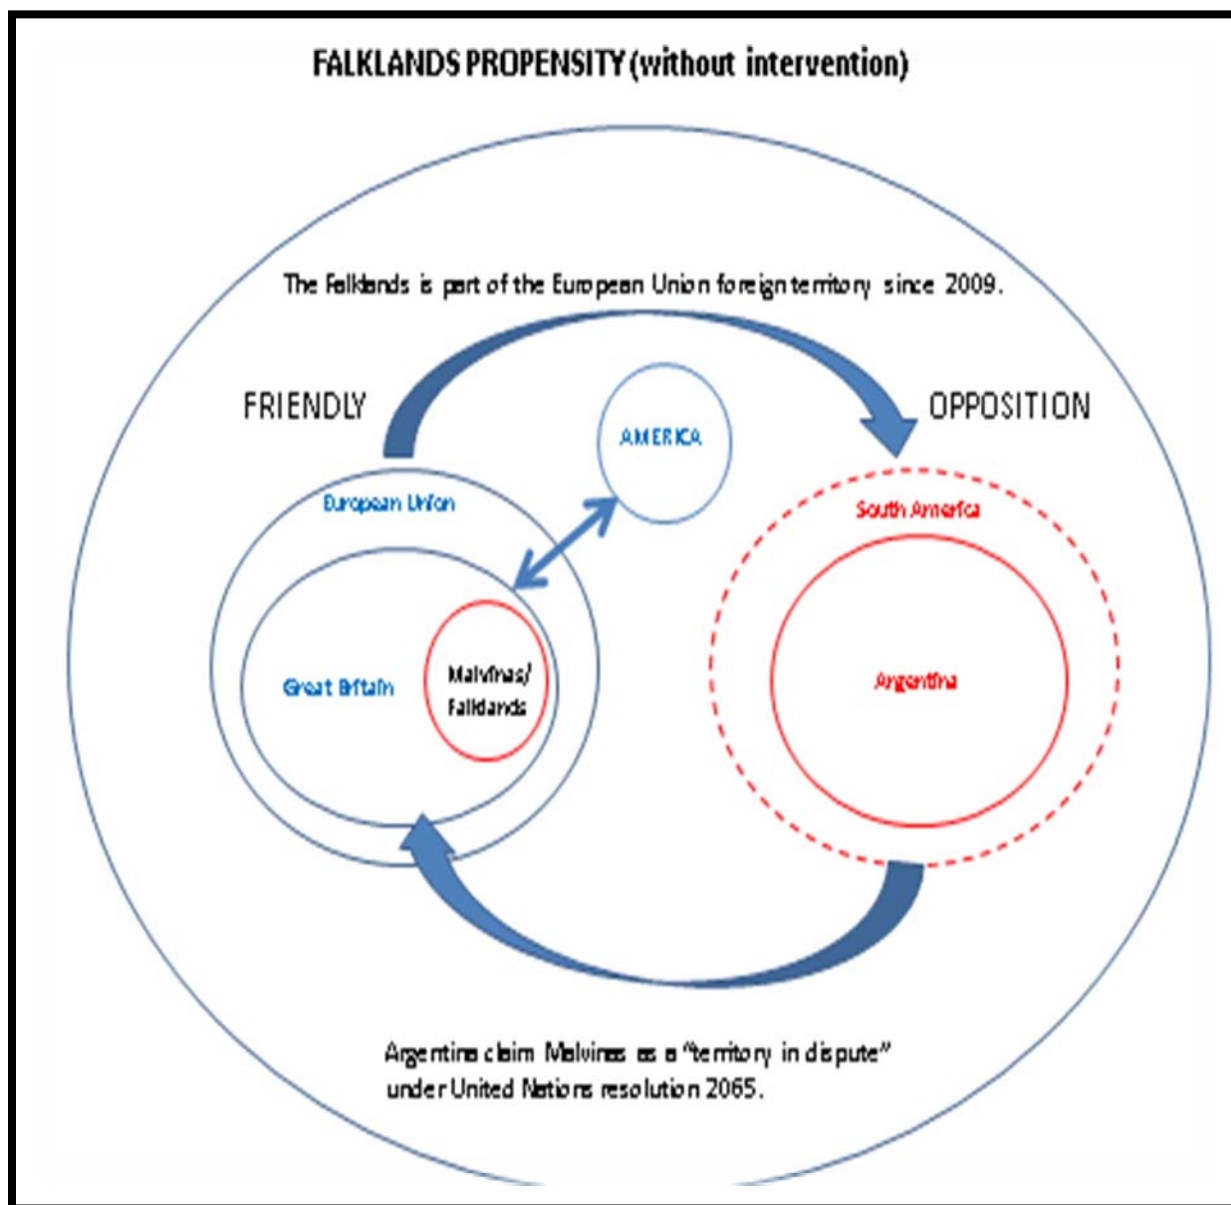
FALKLANDS PROPENSITY (without intervention)

The Falklands is part of the European Union foreign territory since 2009.

FRIENDLY

OPPOSITION

AMERICA

European Union

Great Britain

Malvinas/ Falklands

South America

Argentina

Argentina claim Malvinas as a "territory in dispute" under United Nations resolution 2065.